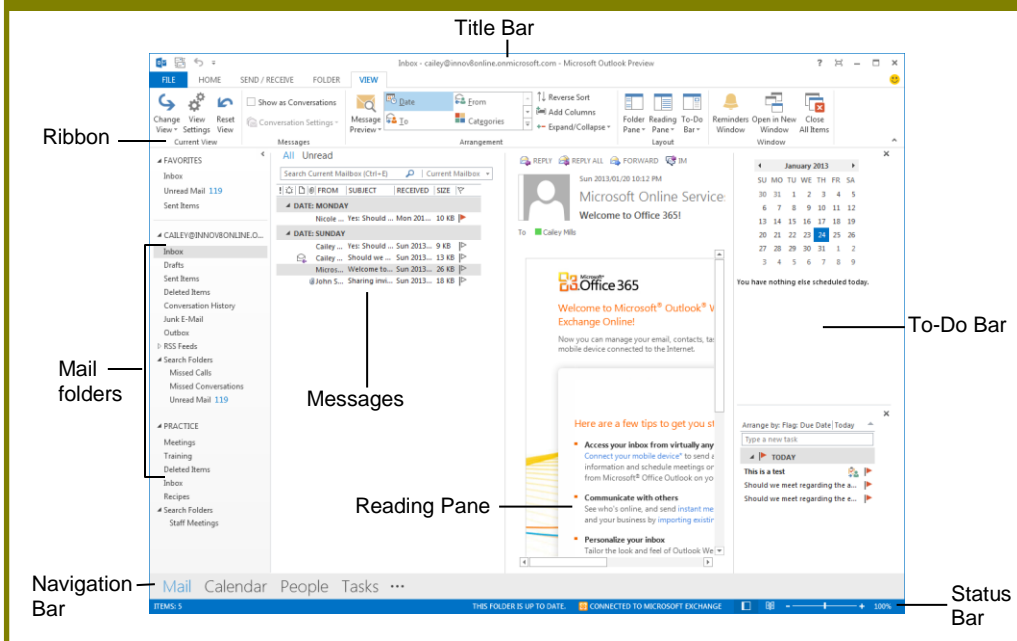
Title Bar

Inbox - cailey@innov8online.onmicrosoft.com - Microsoft Outlook Preview

FILE HOME SEND / RECEIVE FOLDER VIEW

Change View View Settings Reset View
Current View
Show as Conversations
Conversation Settings
Messages
Message Preview
Date From To Categories
Reverse Sort
Add Columns
Expand/Collapse
Arrangement
Folder Pane Reading Pane To-Do Bar
Layout
Reminders Window Open in New Window Close All Items
Window

Ribbon

FAVORITES
Inbox
Unread Mail 119
Sent Items

CAILEY@INNOV8ONLINE.O...
Inbox
Drafts
Sent Items
Deleted Items
Conversation History
Junk E-Mail
Outbox
RSS Feeds
Search Folders
Missed Calls
Missed Conversations
Unread Mail 119

PRACTICE
Meetings
Training
Deleted Items
Inbox
Recipes
Search Folders
Staff Meetings

Mail folders

All Unread
Search Current Mailbox (Ctrl+E) Current Mailbox
FROM SUBJECT RECEIVED SIZE
DATE: MONDAY
Nicole ... Yes: Should ... Mon 201... 10 KB
DATE: SUNDAY
Cailey ... Yes: Should ... Sun 2013... 9 KB
Cailey ... Should we ... Sun 2013... 13 KB
Micros... Welcome to... Sun 2013... 26 KB
@John S... Sharing invi... Sun 2013... 18 KB

Messages

REPLY REPLY ALL FORWARD IM
Sun 2013/01/20 10:12 PM
Microsoft Online Services
Welcome to Office 365!
To Cailey Mills

Microsoft Office 365
Welcome to Microsoft® Outlook® W
Exchange Online!
Now you can manage your email, contacts, ta
mobile device connected to the Internet.

Here are a few tips to get you st
Access your inbox from virtually any
Connect your mobile device" to send a
information and schedule meetings or
from Microsoft® Office Outlook on yo
Communicate with others
See who's online, and send instant me
and your business by importing existin
Personalize your inbox
Tailor the look and feel of Outlook We

Reading Pane

January 2013
SU MO TU WE TH FR SA
30 31 1 2 3 4 5
6 7 8 9 10 11 12
13 14 15 16 17 18 19
20 21 22 23 24 25 26
27 28 29 30 31 1 2
3 4 5 6 7 8 9
You have nothing else scheduled today.

To-Do Bar

Arrange by: Flag: Due Date Today
Type a new task
TODAY
This is a test
Should we meet regarding the a...
Should we meet regarding the e...

Mail Calendar People Tasks ···

Navigation Bar

ITEMS: 5 THIS FOLDER IS UP TO DATE. CONNECTED TO MICROSOFT EXCHANGE 100%

Status Bar